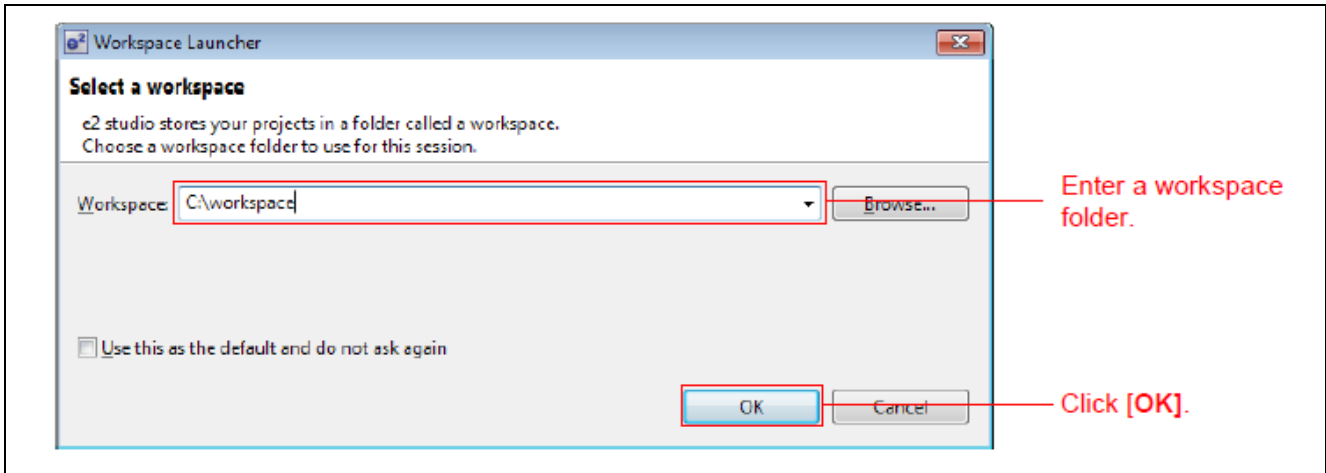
Workspace Launcher

Select a workspace

e2 studio stores your projects in a folder called a workspace.
Choose a workspace folder to use for this session.

Workspace: C:\workspace

Browse...

Enter a workspace folder.

Use this as the default and do not ask again

OK

Cancel

Click [OK].